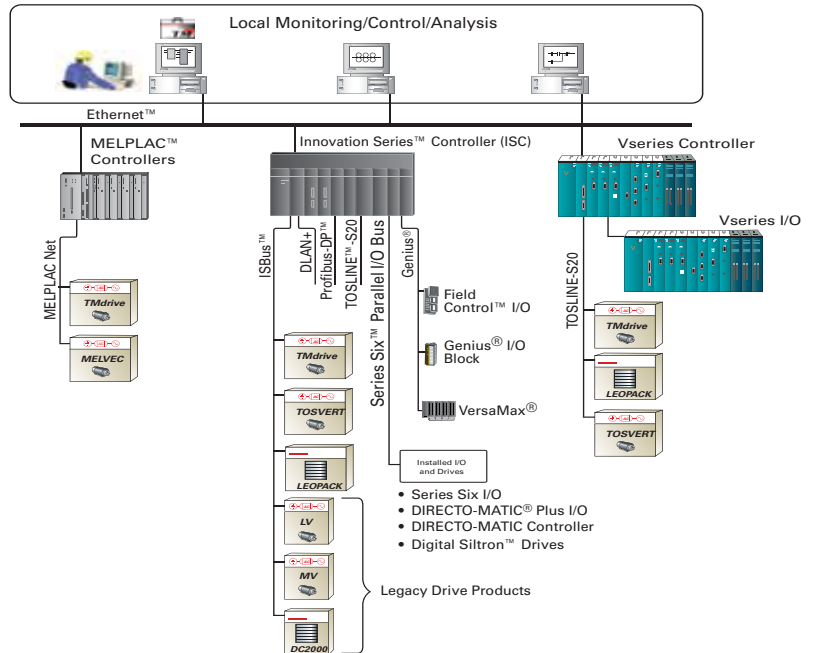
Local Monitoring/Control/Analysis

Ethernet™

MELPLAC™ Controllers

MELPLAC Net

TMdrive

MELVEC

Innovation Series™ Controller (ISC)

ISBus™

DLAN+

Profibus-DP™

TOSLINE™-S20

Series Six™ Parallel I/O Bus

Genius®

Field Control™ I/O

Genius® I/O Block

VersaMax®

TMdrive

TOSVERT

LEOPACK

Installed I/O and Drives

• Series Six I/O
• DIRECTO-MATIC® Plus I/O
• DIRECTO-MATIC Controller
• Digital Siltron™ Drives

LV

MV

DC2000

Legacy Drive Products

Vseries Controller

Vseries I/O

TOSLINE-S20

TMdrive

LEOPACK

TOSVERT